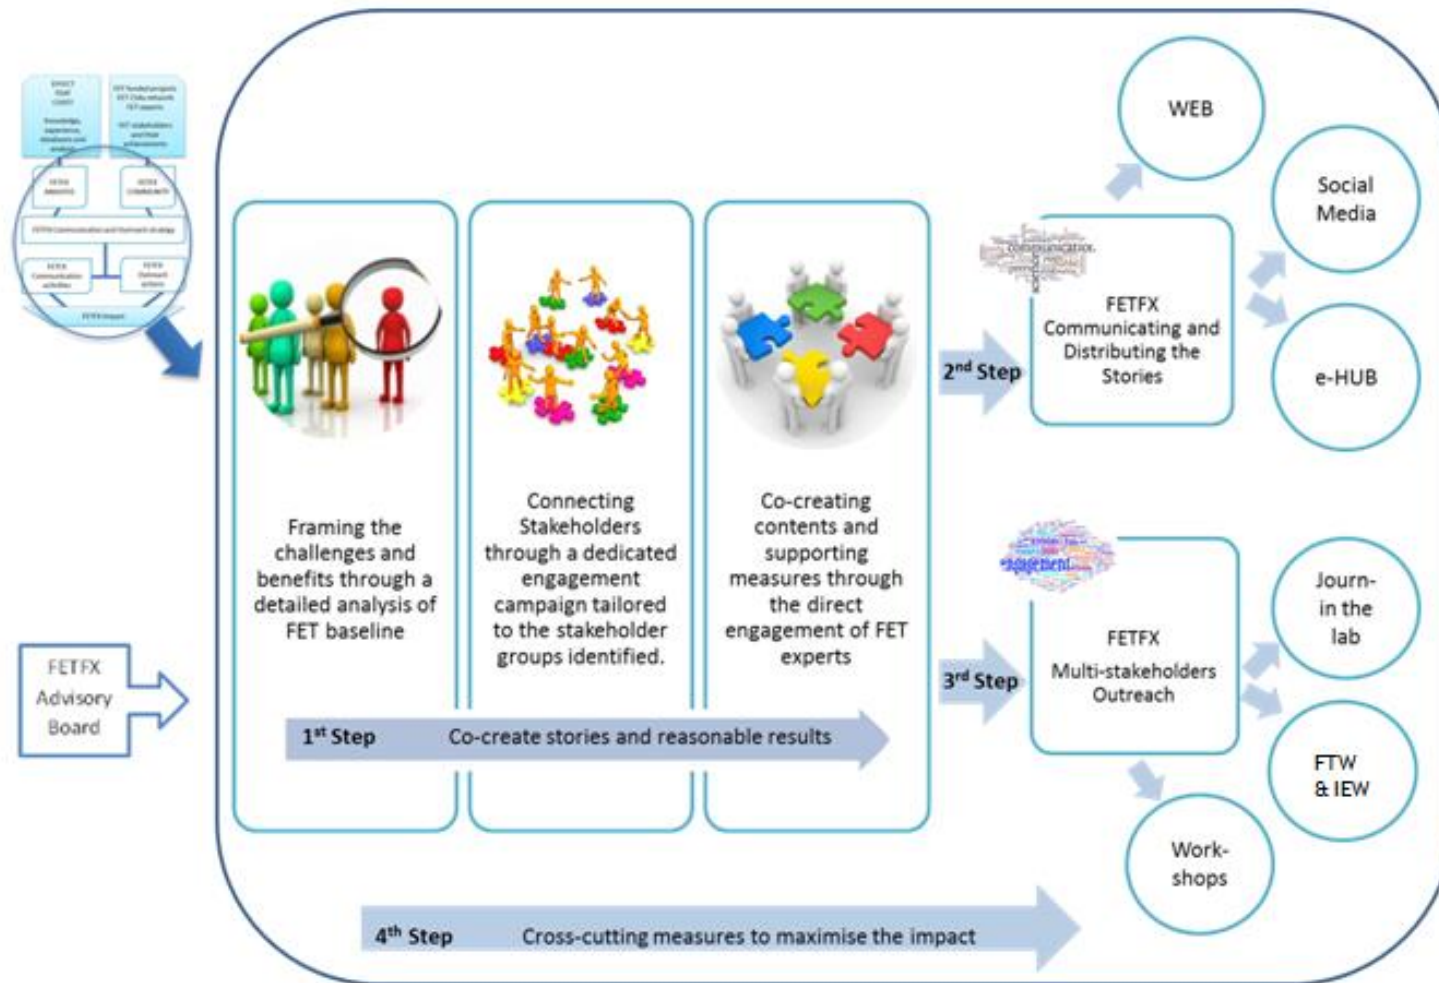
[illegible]

Framing the challenges and benefits through a detailed analysis of FET baseline

Connecting Stakeholders through a dedicated engagement campaign tailored to the stakeholder groups identified.

Co-creating contents and supporting measures through the direct engagement of FET experts

1st Step Co-create stories and reasonable results

2nd Step

FETFX Communicating and Distributing the Stories

WEB

Social Media

e-HUB

3rd Step

FETFX Multi-stakeholders Outreach

Journ- in the lab

FTW & IEW

Work- shops

FETFX Advisory Board

4th Step Cross-cutting measures to maximise the impact